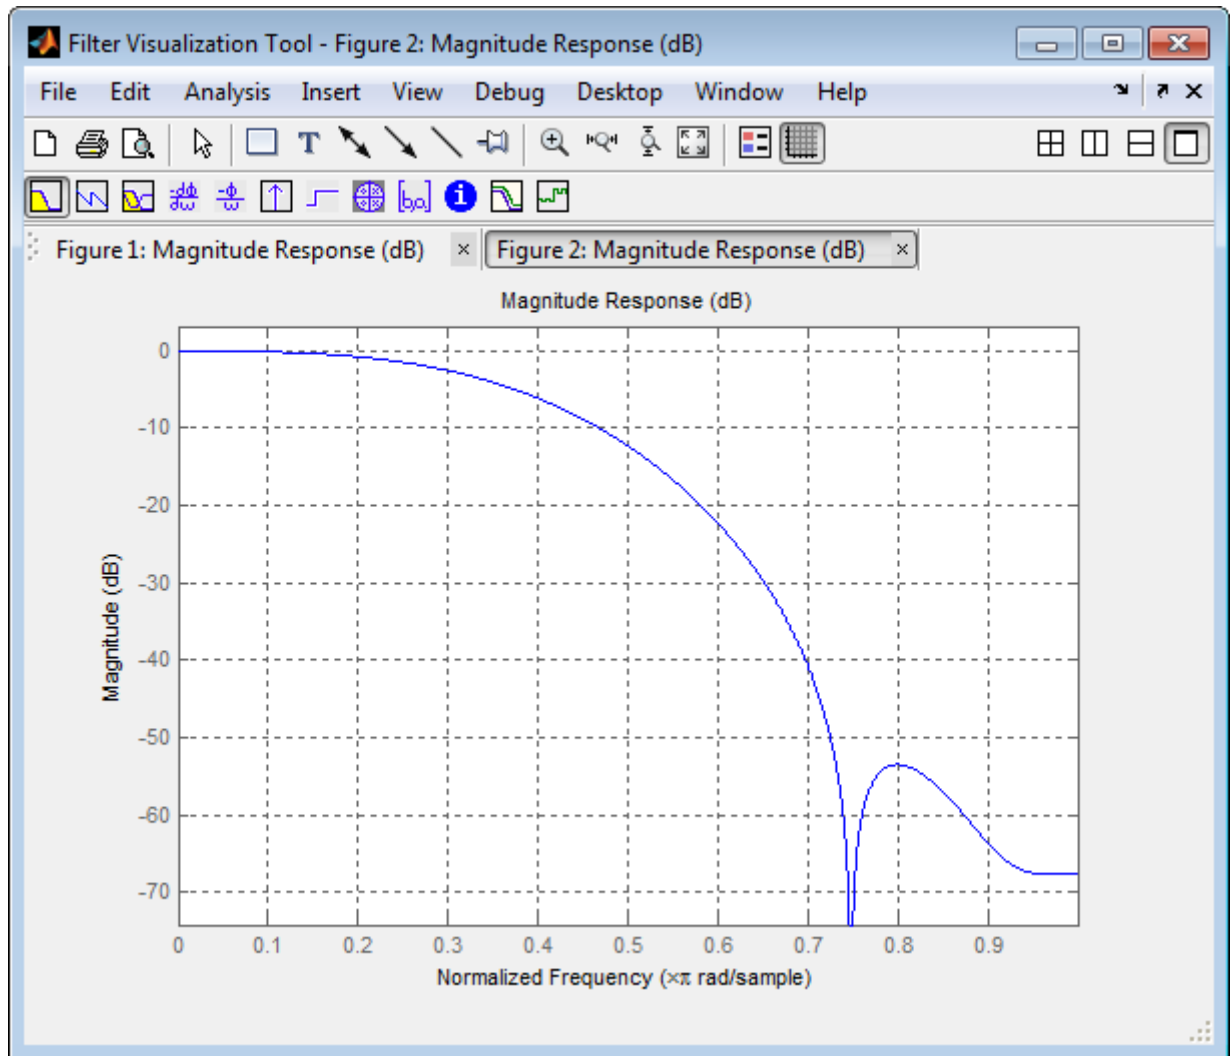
Filter Visualization Tool - Figure 2: Magnitude Response (dB)

File Edit Analysis Insert View Debug Desktop Window Help

Figure 1: Magnitude Response (dB) × Figure 2: Magnitude Response (dB) ×

Magnitude Response (dB)

0
-10
-20
-30
-40
-50
-60
-70

Magnitude (dB)

0 0.1 0.2 0.3 0.4 0.5 0.6 0.7 0.8 0.9

Normalized Frequency (×π rad/sample)